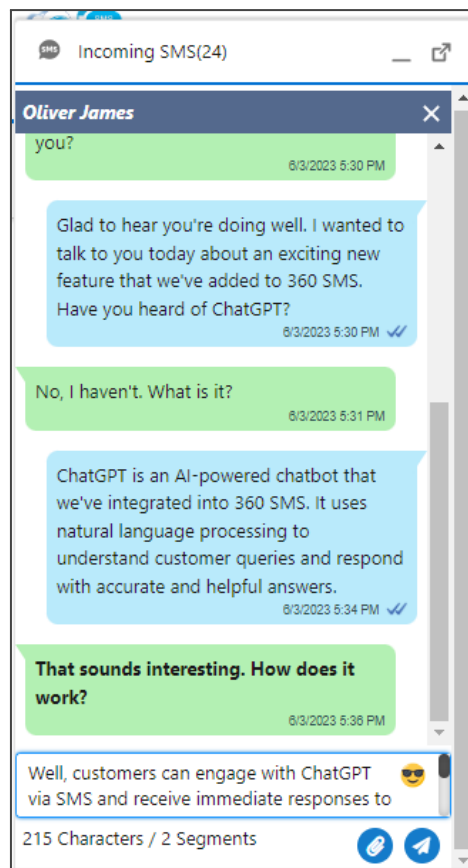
SMS

Incoming SMS(24)

Oliver James

you?

6/3/2023 5:30 PM

Glad to hear you're doing well. I wanted to talk to you today about an exciting new feature that we've added to 360 SMS. Have you heard of ChatGPT?

6/3/2023 5:30 PM

No, I haven't. What is it?

6/3/2023 5:31 PM

ChatGPT is an AI-powered chatbot that we've integrated into 360 SMS. It uses natural language processing to understand customer queries and respond with accurate and helpful answers.

6/3/2023 5:34 PM

That sounds interesting. How does it work?

6/3/2023 5:36 PM

Well, customers can engage with ChatGPT via SMS and receive immediate responses to

215 Characters / 2 Segments